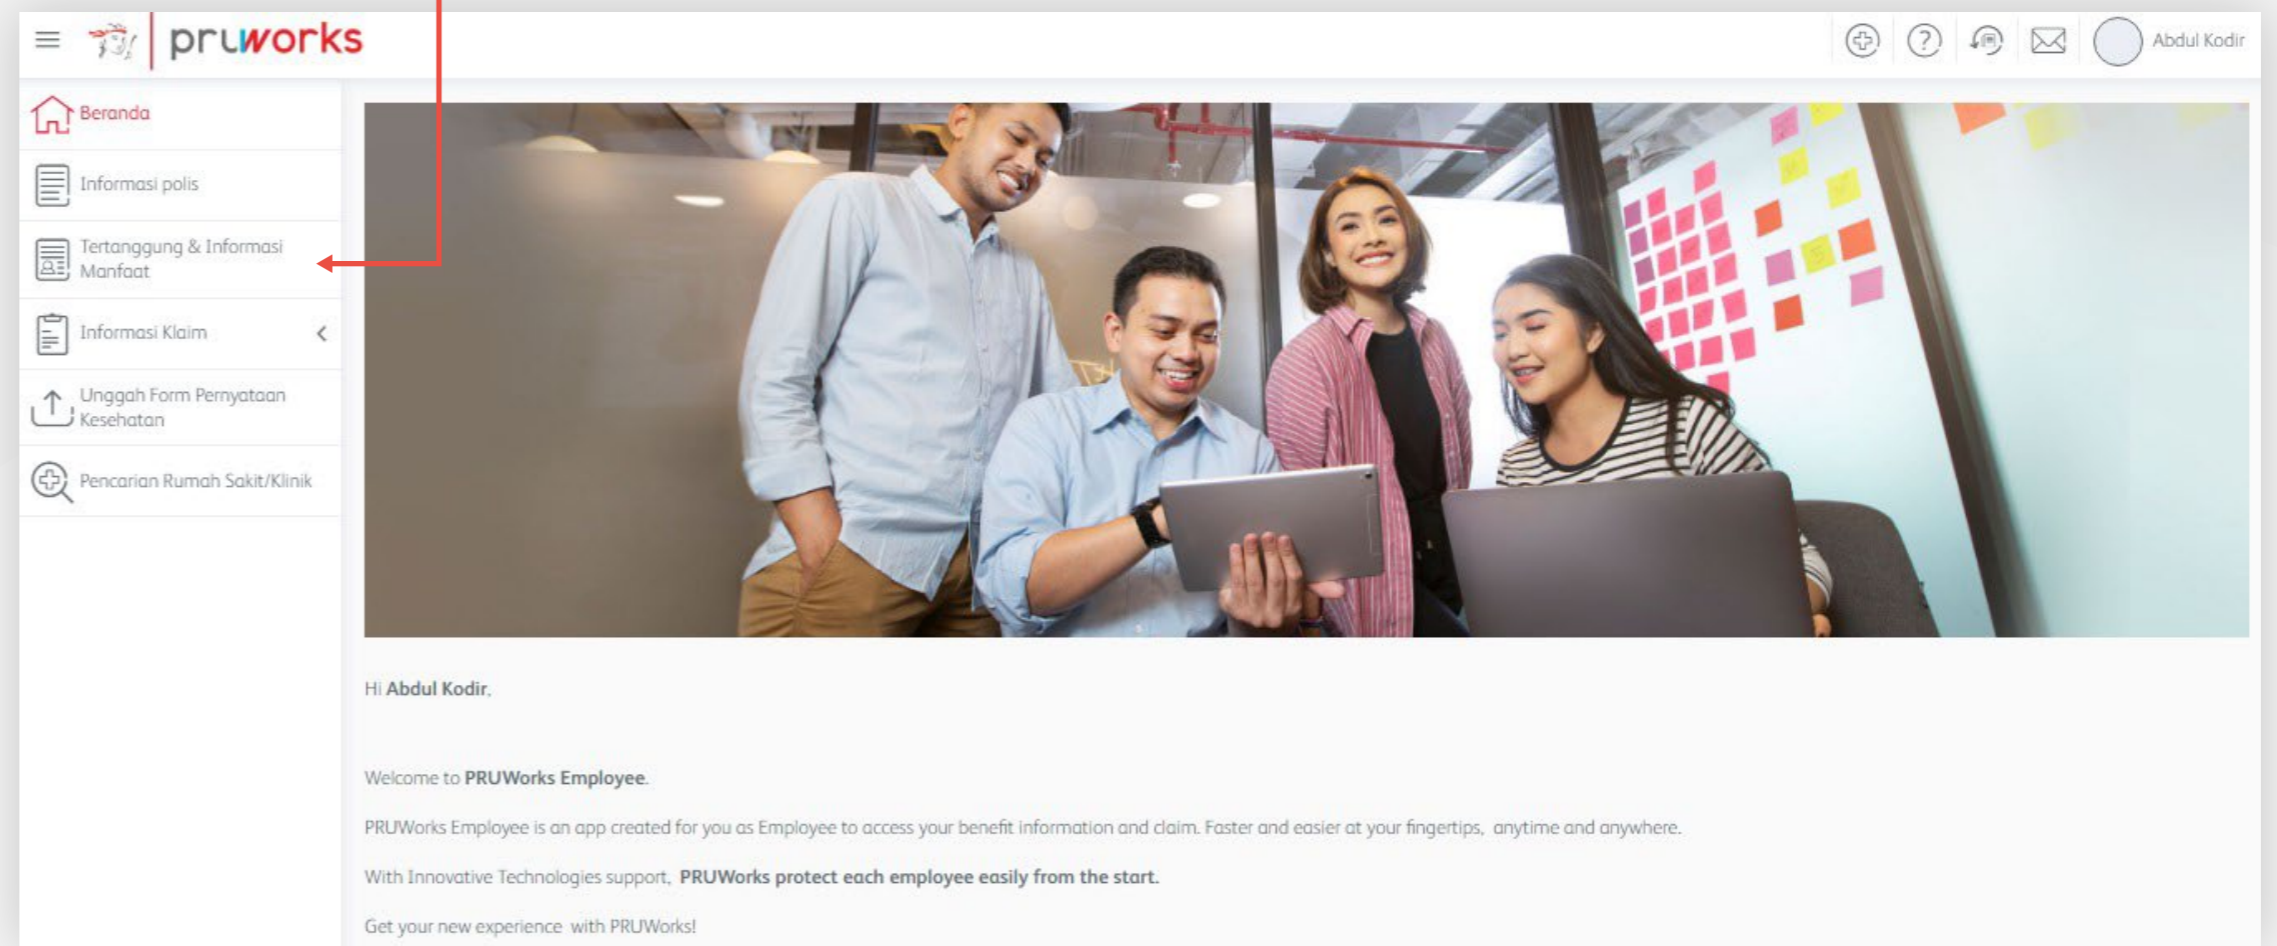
pruworks

Abdul Kodir

Beranda

Informasi polis

Tertanggung & Informasi Manfaat

Informasi Klaim

Unggah Form Pernyataan Kesehatan

Pencarian Rumah Sakit/Klinik

Hi **Abdul Kodir**,

Welcome to **PRUWorks Employee**.

PRUWorks Employee is an app created for you as Employee to access your benefit information and claim. Faster and easier at your fingertips, anytime and anywhere.

With Innovative Technologies support, **PRUWorks protect each employee easily from the start.**

Get your new experience with PRUWorks!